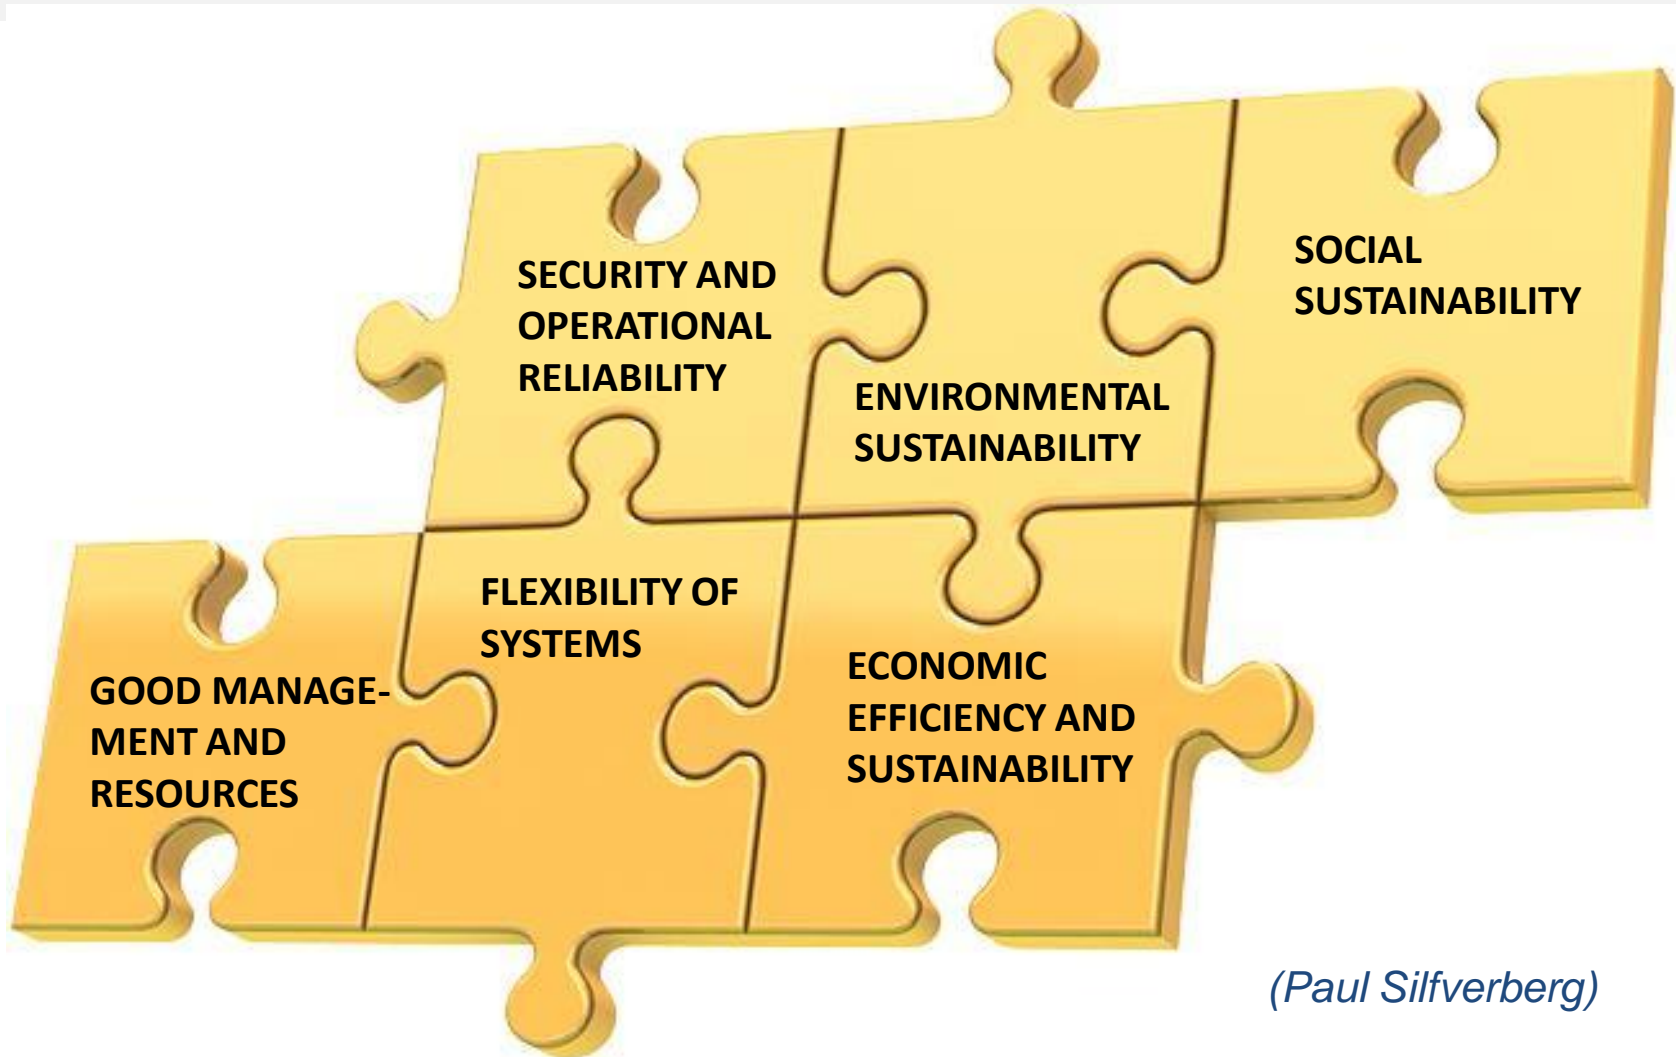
SECURITY AND OPERATIONAL RELIABILITY

ENVIRONMENTAL SUSTAINABILITY

SOCIAL SUSTAINABILITY

GOOD MANAGEMENT AND RESOURCES

FLEXIBILITY OF SYSTEMS

ECONOMIC EFFICIENCY AND SUSTAINABILITY

(Paul Silfverberg)